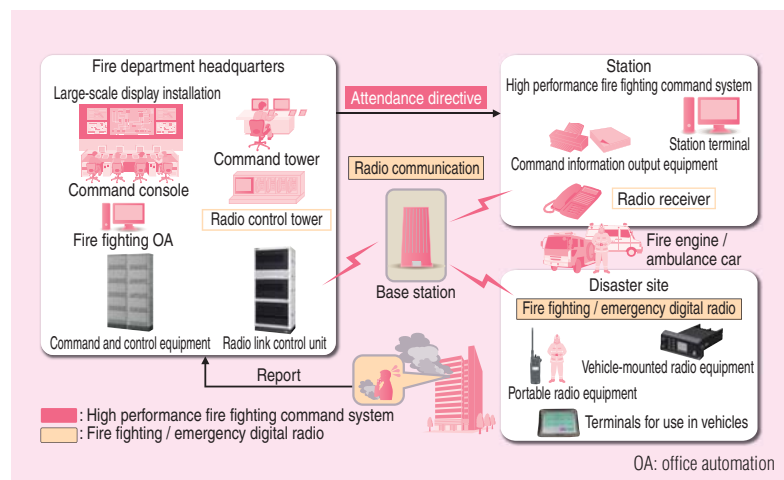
Fire department headquarters

Large-scale display installation

Command tower

Command console

Radio control tower

Fire fighting OA

Command and control equipment

Radio link control unit

Attendance directive

Radio communication

Base station

Report

Station

High performance fire fighting command system

Station terminal

Command information output equipment

Radio receiver

Fire engine / ambulance car

Disaster site

Fire fighting / emergency digital radio

Vehicle-mounted radio equipment

Portable radio equipment

Terminals for use in vehicles

: High performance fire fighting command system

: Fire fighting / emergency digital radio

OA: office automation